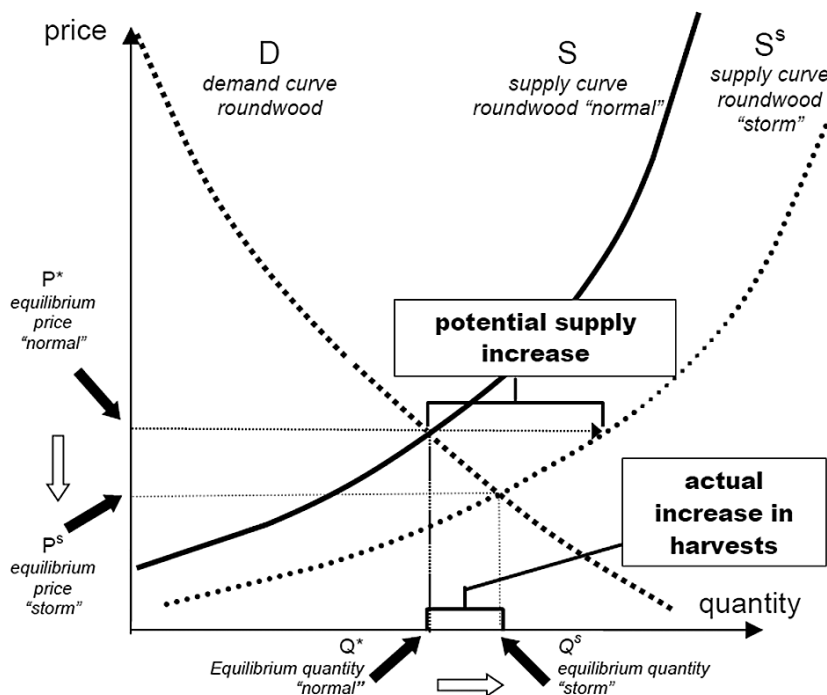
price

D
demand curve
roundwood

S
supply curve
roundwood "normal"

$S^s$
supply curve
roundwood
"storm"

P*
equilibrium
price
"normal"

potential supply increase

actual increase in harvests

$P^s$
equilibrium
price
"storm"

quantity

Q*
Equilibrium quantity
"normal"

$Q^s$
equilibrium quantity
"storm"